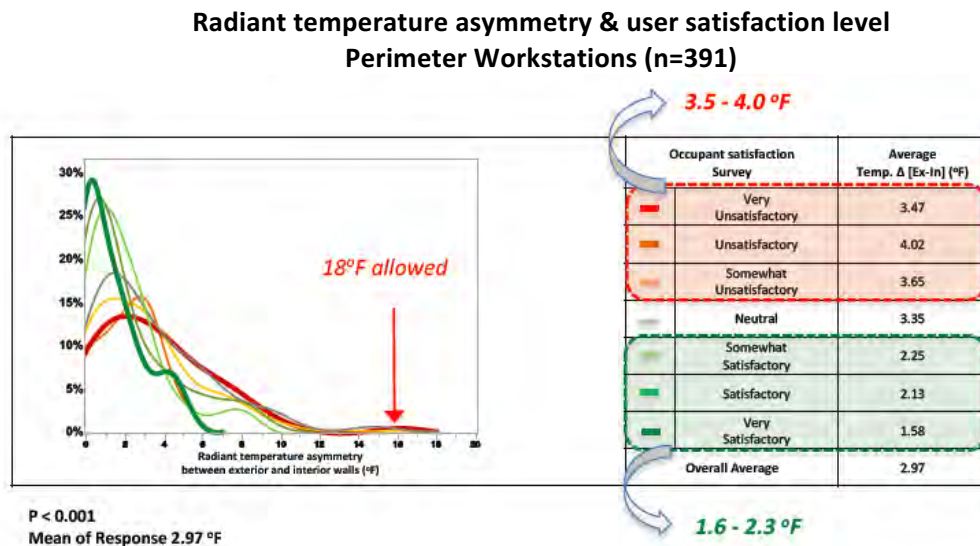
Radiant temperature asymmetry & user satisfaction level
Perimeter Workstations (n=391)

3.5 - 4.0 ºF

30%
25%
20%
15%
10%
5%
0%

18ºF allowed

0 2 4 6 8 10 12 14 16 18 20

Radiant temperature asymmetry between exterior and interior walls (ºF)

| | Occupant satisfaction Survey | Average Temp. Δ [Ex-In] (ºF) |
|---|---|---|
| | Very Unsatisfactory | 3.47 |
| | Unsatisfactory | 4.02 |
| | Somewhat Unsatisfactory | 3.65 |
| | Neutral | 3.35 |
| | Somewhat Satisfactory | 2.25 |
| | Satisfactory | 2.13 |
| | Very Satisfactory | 1.58 |
| | Overall Average | 2.97 |

1.6 - 2.3 ºF

P < 0.001
Mean of Response 2.97 ºF